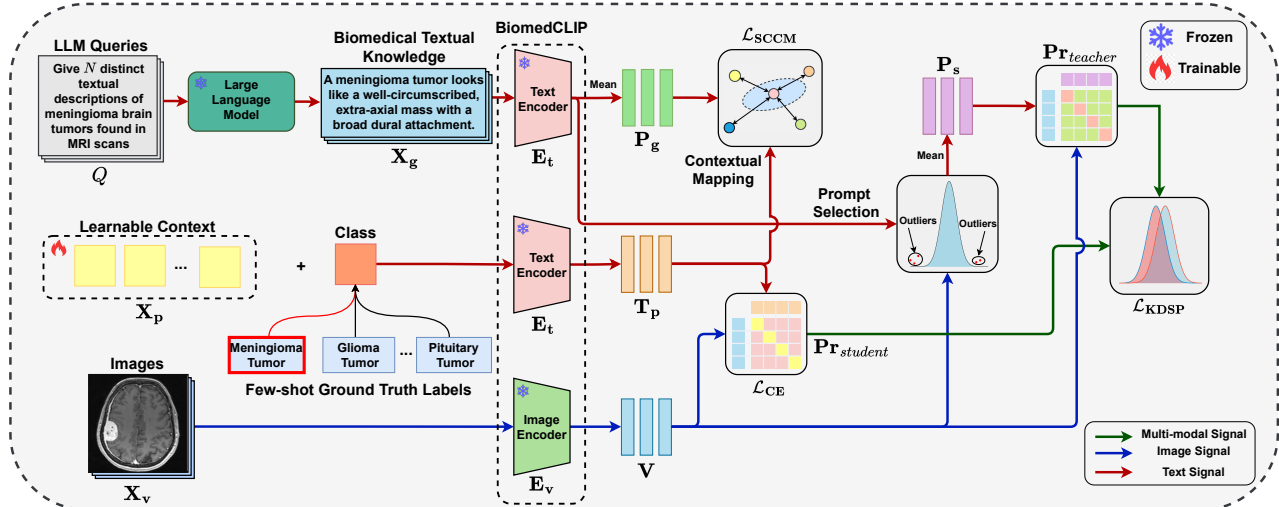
LLM Queries

Give $N$ distinct textual descriptions of meningioma brain tumors found in MRI scans

$Q$

Large Language Model

Biomedical Textual Knowledge

A meningioma tumor looks like a well-circumscribed, extra-axial mass with a broad dural attachment.

$\mathbf{X_g}$

BiomedCLIP

Text Encoder

$\mathbf{E_t}$

Mean

$\mathbf{P_g}$

$\mathcal{L}_{\mathbf{SCCM}}$

Contextual Mapping

$\mathbf{P_s}$

Mean

$\mathbf{Pr}_{teacher}$

Frozen

Trainable

Prompt Selection

Outliers

Outliers

Learnable Context

...

$\mathbf{X_p}$

+

Class

Text Encoder

$\mathbf{E_t}$

$\mathbf{T_p}$

$\mathcal{L}_{\mathbf{KDSP}}$

Meningioma Tumor

Glioma Tumor

...

Pituitary Tumor

Few-shot Ground Truth Labels

$\mathcal{L}_{\mathbf{CE}}$

$\mathbf{Pr}_{student}$

Images

$\mathbf{X_v}$

Image Encoder

$\mathbf{E_v}$

$\mathbf{V}$

Multi-modal Signal

Image Signal

Text Signal